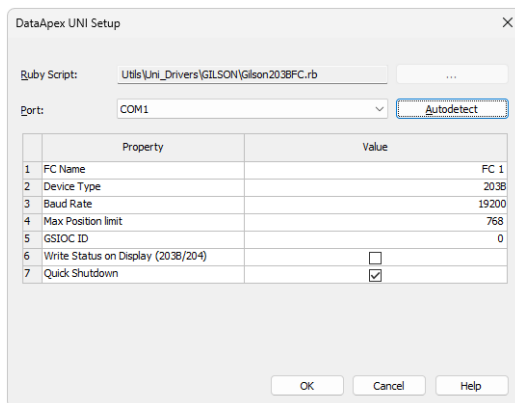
DataApex UNI Setup

Ruby Script: Utils\Uni_Drivers\GILSON\Gilson203BFC.rb ...

Port: COM1 Autodetect

| | Property | Value |
|---|---|---|
| 1 | FC Name | FC 1 |
| 2 | Device Type | 203B |
| 3 | Baud Rate | 19200 |
| 4 | Max Position limit | 768 |
| 5 | GSIOC ID | 0 |
| 6 | Write Status on Display (203B/204) | ☐ |
| 7 | Quick Shutdown | ☑ |

OK Cancel Help